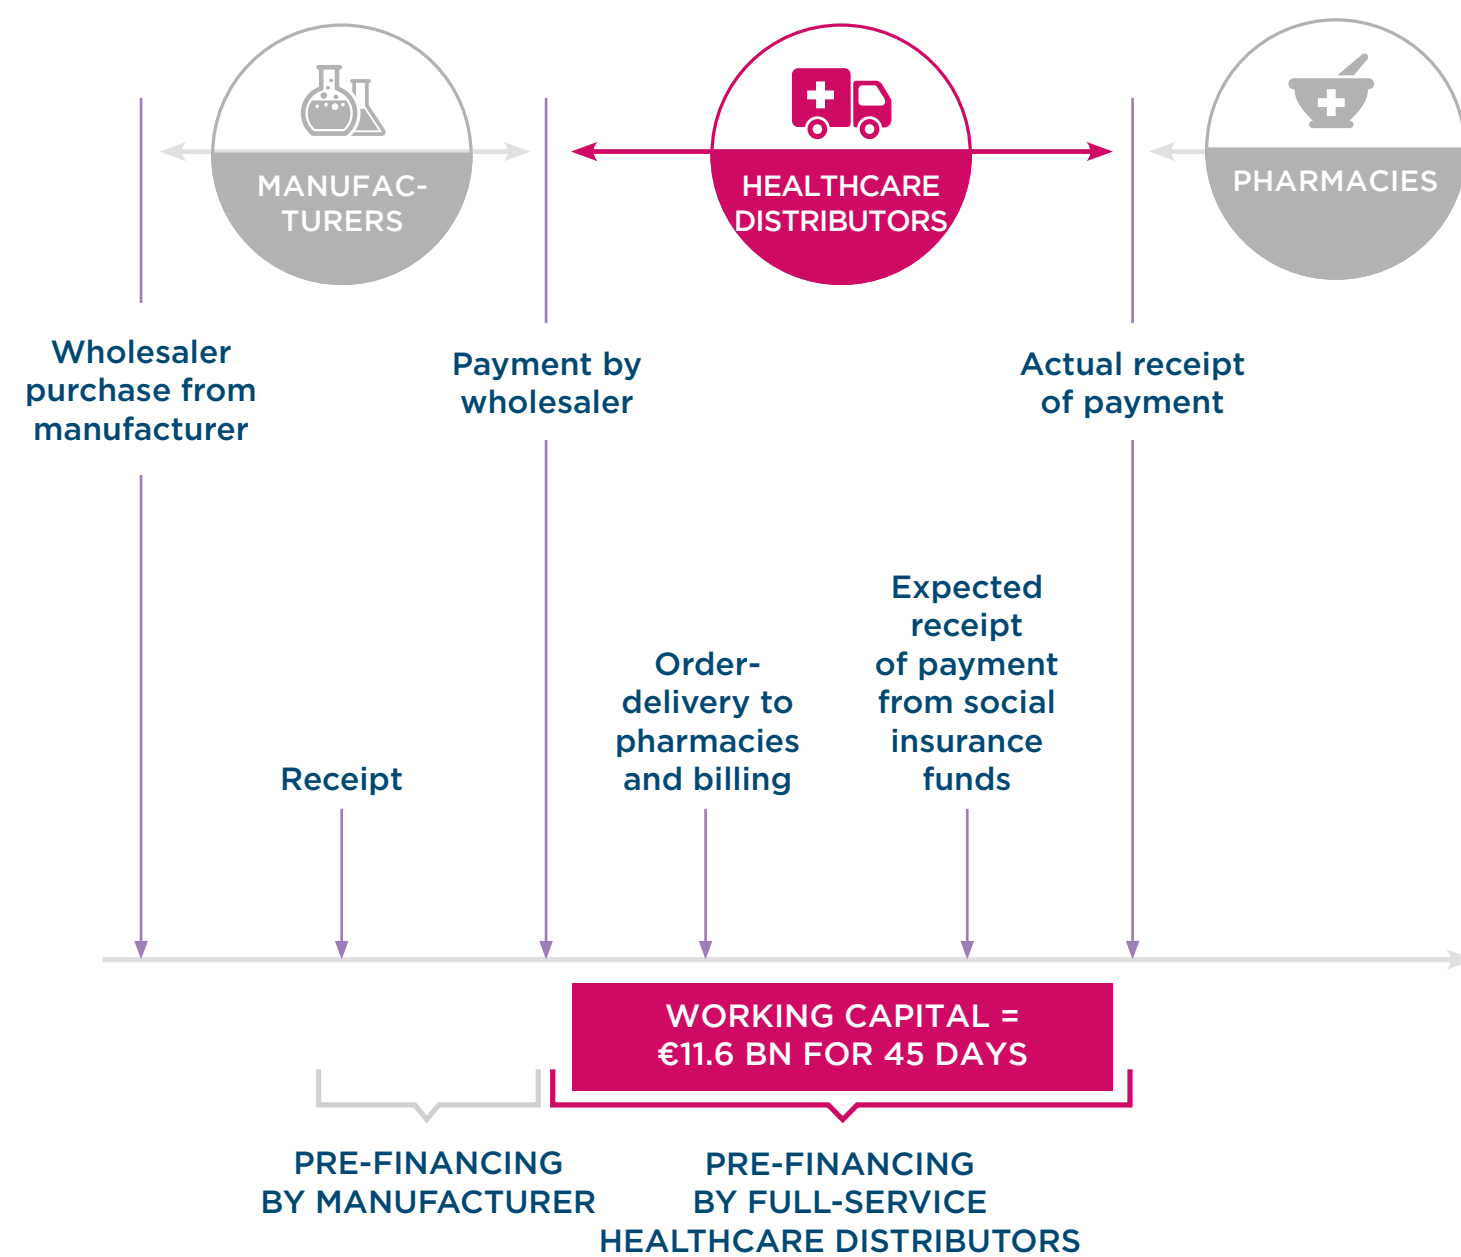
MANUFACTURERS

HEALTHCARE DISTRIBUTORS

PHARMACIES

Wholesaler purchase from manufacturer

Payment by wholesaler

Actual receipt of payment

Receipt

Order-delivery to pharmacies and billing

Expected receipt of payment from social insurance funds

WORKING CAPITAL = €11.6 BN FOR 45 DAYS

PRE-FINANCING BY MANUFACTURER

PRE-FINANCING BY FULL-SERVICE HEALTHCARE DISTRIBUTORS